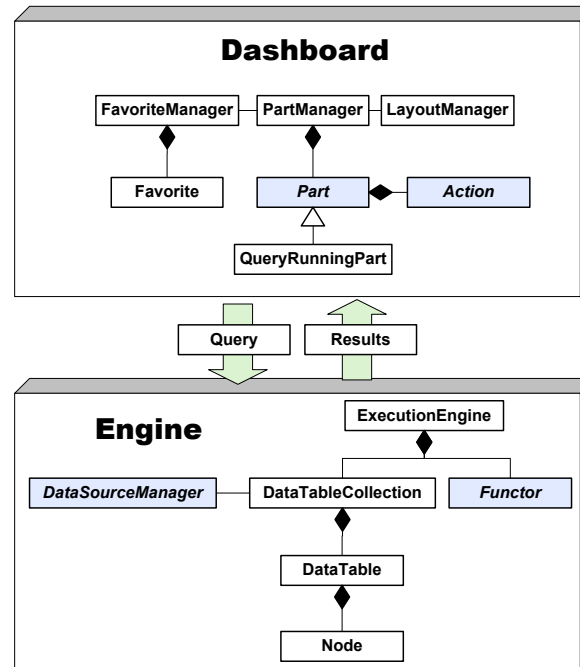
Dashboard

FavoriteManager

PartManager

LayoutManager

Favorite

Part

Action

QueryRunningPart

Query

Results

Engine

ExecutionEngine

DataSourceManager

DataTableCollection

Functor

DataTable

Node